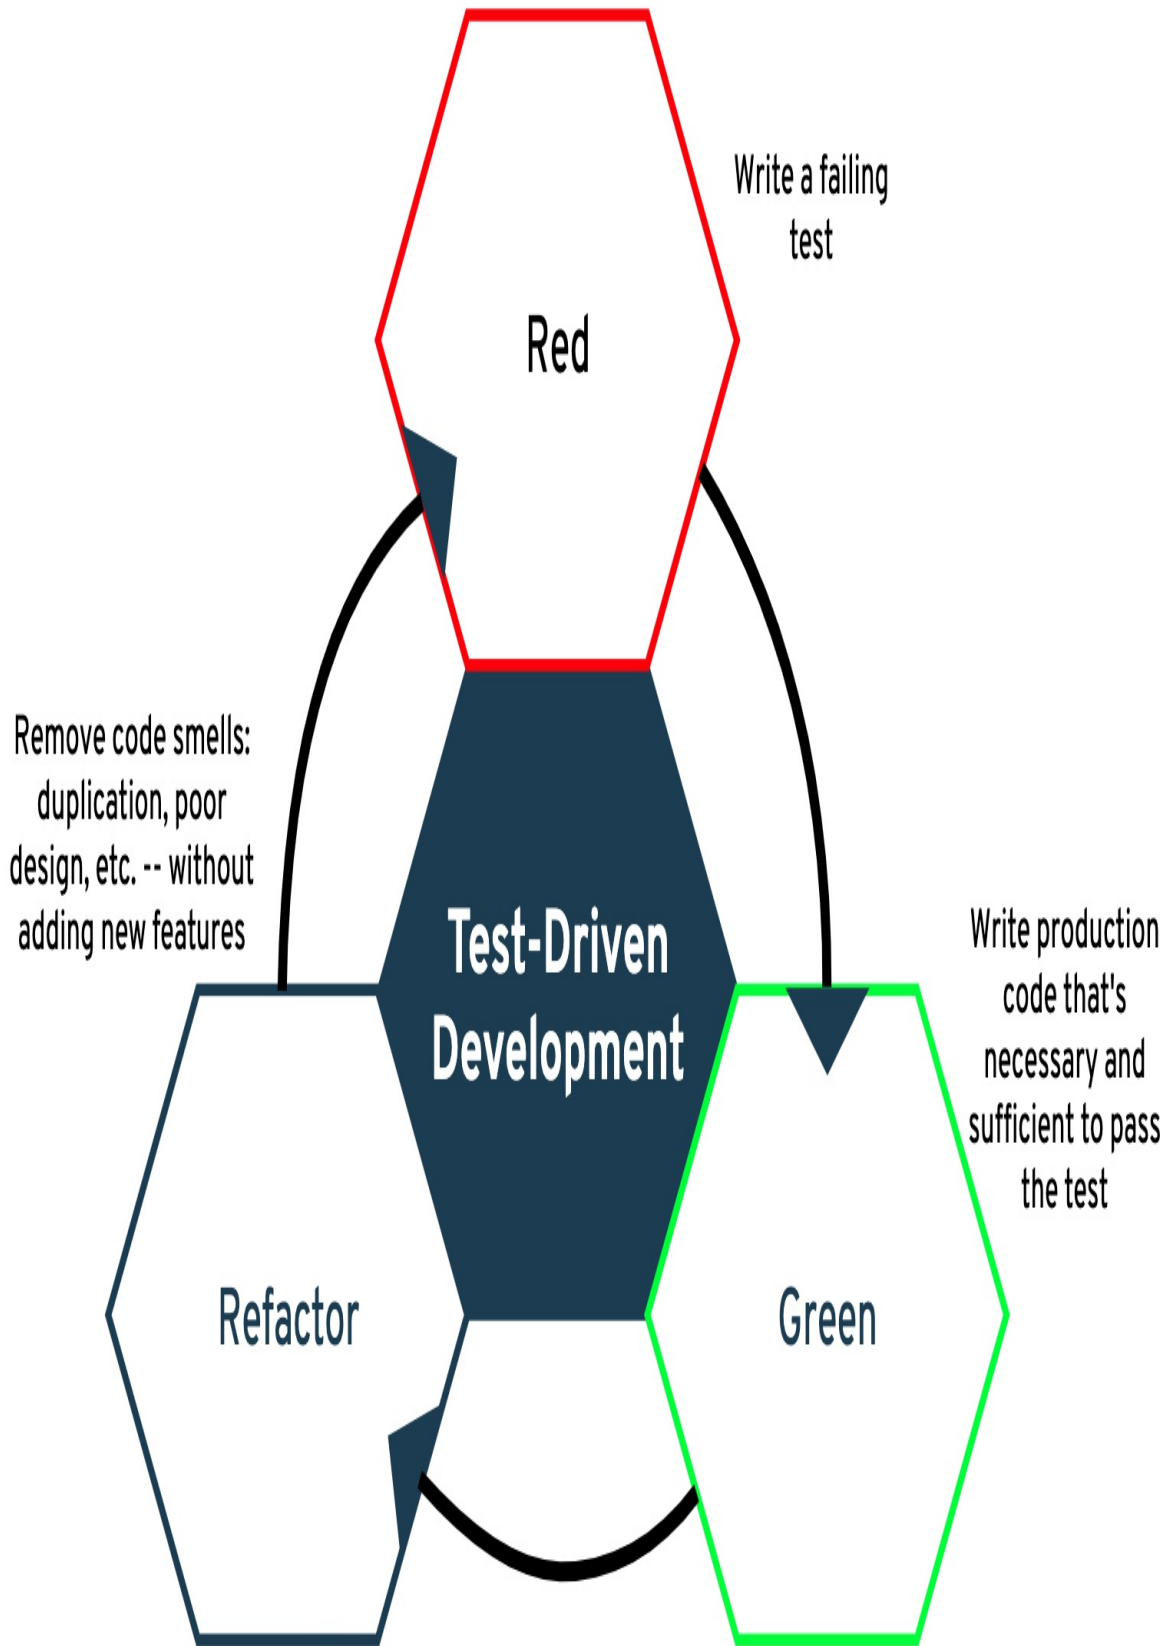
Write a failing test

Red

Remove code smells: duplication, poor design, etc. -- without adding new features

Test-Driven Development

Write production code that's necessary and sufficient to pass the test

Refactor

Green